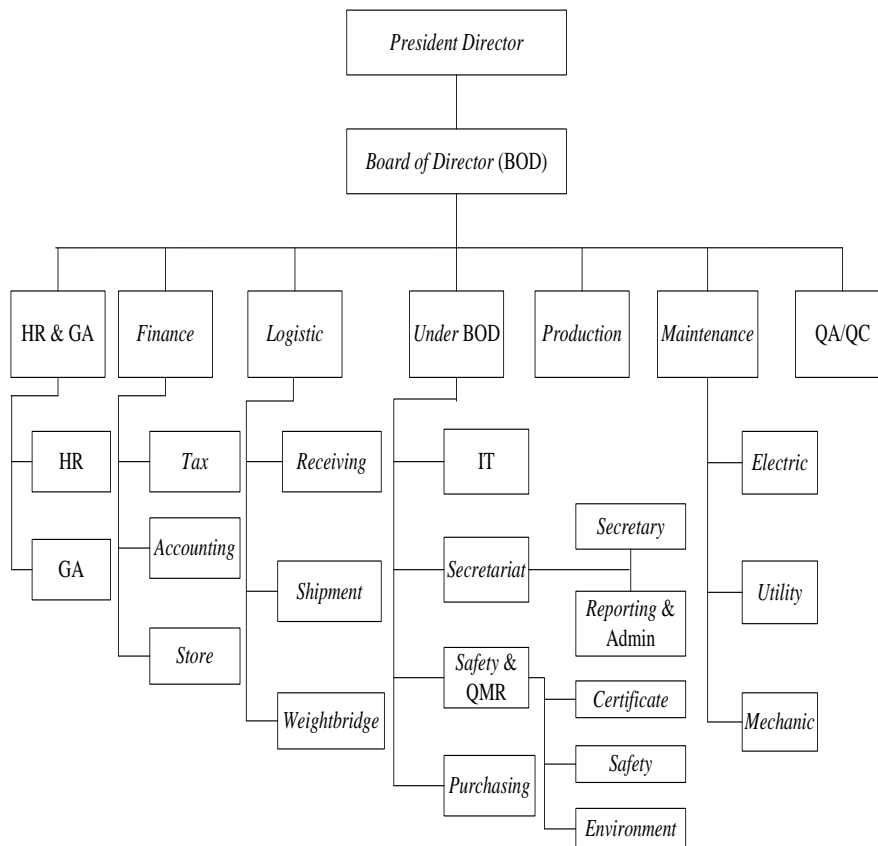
President Director

Board of Director (BOD)

HR & GA
Finance
Logistic
Under BOD
Production
Maintenance
QA/QC

HR
GA

Tax
Accounting
Store

Receiving
Shipment
Weightbridge

IT
Secretariat
Secretary
Reporting & Admin
Safety & QMR
Certificate
Safety
Environment
Purchasing

Electric
Utility
Mechanic